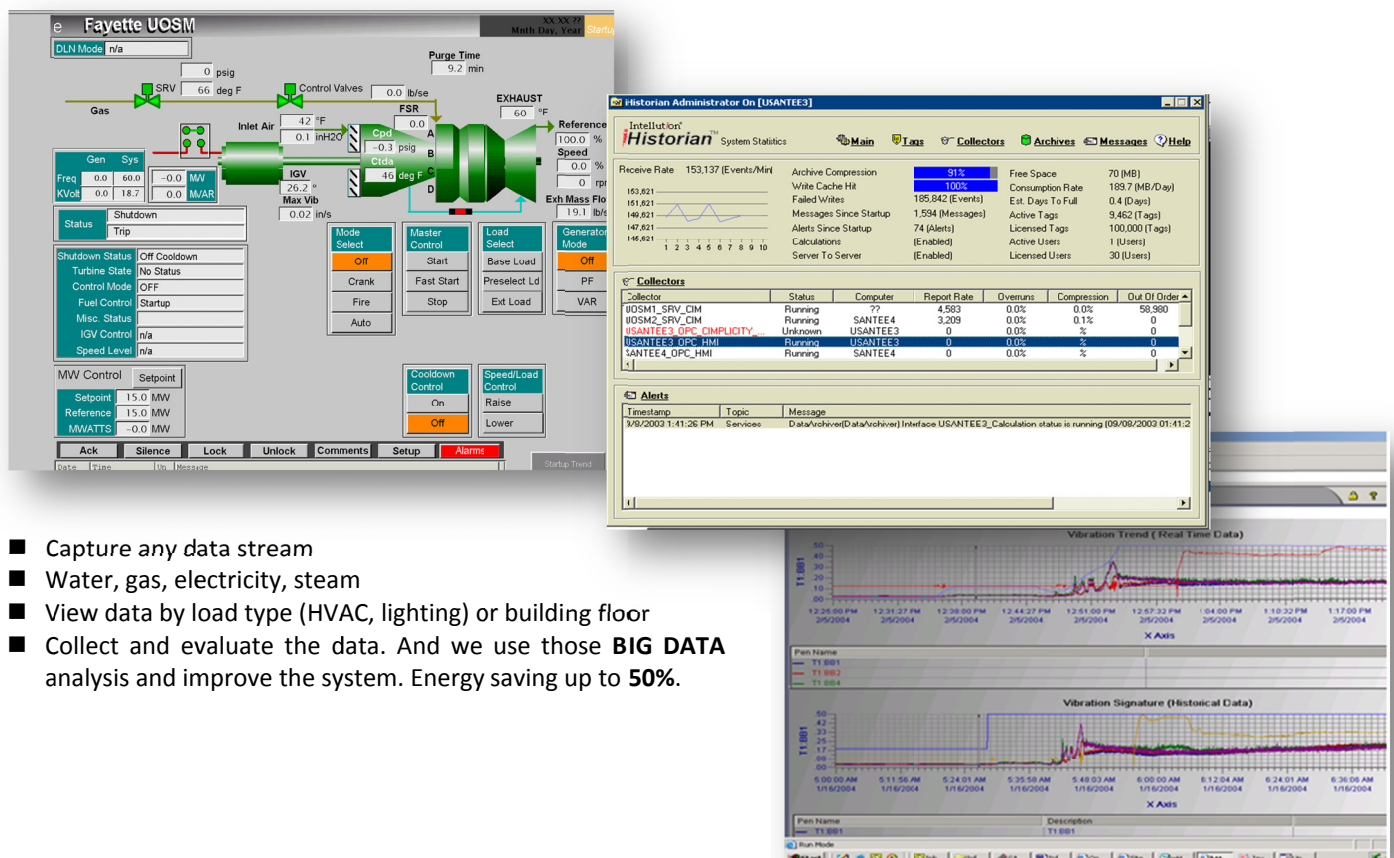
e Fayette UOSM

XX:XX ?
Mnth Day, Year Startup

DLN Mode n/a

0 psig
SRV 66 deg F
Control Valves 0.0 lb/se
Gas

Purge Time 9.2 min

Inlet Air 42 °F
0.1 inH2O
FSR 0.0
Cpd -0.3 psig
Ctda 46 deg F
EXHAUST 60 °F
A B C D

Reference 100.0 %
Speed 0.0 %
0 rpm
Exh Mass Flo 19.1 lb/s

| | Gen | Sys |
|---|---|---|
| Freq | 0.0 | 60.0 |
| KVolt | 0.0 | 18.7 |

-0.0 MW
0.0 M/AR

IGV 26.2 °
Max Vib 0.02 in/s

Status Shutdown
Trip

Mode Select: Off, Crank, Fire, Auto
Master Control: Start, Fast Start, Stop
Load Select: Base Load, Preselect Ld, Ext Load
Generator Mode: Off, PF, VAR

Shutdown Status Off Cooldown
Turbine State No Status
Control Mode OFF
Fuel Control Startup
Misc. Status
IGV Control n/a
Speed Level n/a

MW Control Setpoint
Setpoint 15.0 MW
Reference 15.0 MW
MWATTS -0.0 MW

Cooldown Control: On, Off
Speed/Load Control: Raise, Lower

Ack Silence Lock Unlock Comments Setup Alarms Startup Trend
Date Time Un Message

Historian Administrator On [USANTEE3]
Intellution iHistorian™ System Statistics
Main Tags Collectors Archives Messages Help

Receive Rate 153,137 (Events/Min)
153,621
151,621
149,621
147,621
145,621
1 2 3 4 5 6 7 8 9 10

Archive Compression 91%
Write Cache Hit 100%
Failed Writes 185,842 (Events)
Messages Since Startup 1,594 (Messages)
Alerts Since Startup 74 (Alerts)
Calculations (Enabled)
Server To Server (Enabled)

Free Space 70 (MB)
Consumption Rate 189.7 (MB/Day)
Est. Days To Full 0.4 (Days)
Active Tags 9,462 (Tags)
Licensed Tags 100,000 (Tags)
Active Users 1 (Users)
Licensed Users 30 (Users)

Collectors
| Collector | Status | Computer | Report Rate | Overruns | Compression | Out Of Order |
|---|---|---|---|---|---|---|
| UOSM1_SRV_CIM | Running | ?? | 4,583 | 0.0% | 0.0% | 58,980 |
| UOSM2_SRV_CIM | Running | SANTEE4 | 3,209 | 0.0% | 0.1% | 0 |
| USANTEE3_OPC_CIMPLICITY_... | Unknown | USANTEE3 | 0 | 0.0% | % | 0 |
| USANTEE3_OPC_HMI | Running | USANTEE3 | 0 | 0.0% | % | 0 |
| SANTEE4_OPC_HMI | Running | SANTEE4 | 0 | 0.0% | % | 0 |

Alerts
| Timestamp | Topic | Message |
|---|---|---|
| 3/9/2003 1:41:26 PM | Services | DataArchiver(DataArchiver) Interface USANTEE3_Calculation status is running (09/08/2003 01:41:2 |

- Capture any data stream
- Water, gas, electricity, steam
- View data by load type (HVAC, lighting) or building floor
- Collect and evaluate the data. And we use those **BIG DATA** analysis and improve the system. Energy saving up to **50%**.

Vibration Trend ( Real Time Data)
T1 BB1
50 40 30 20 10 00
12:25:00 PM 12:31:27 PM 12:38:00 PM 12:44:27 PM 12:51:00 PM 12:57:32 PM 1:04:00 PM 1:10:32 PM 1:17:00 PM
2/5/2004 2/5/2004 2/5/2004 2/5/2004 2/5/2004 2/5/2004 2/5/2004 2/5/2004 2/5/2004
X Axis
Pen Name
T1 BB1
T1 BB2
T1 BB4

Vibration Signature (Historical Data)
T1 BB1
50 42 33 25 17 08 00
5:00:00 AM 5:11:56 AM 5:24:01 AM 5:35:58 AM 5:48:03 AM 6:00:00 AM 6:12:04 AM 6:24:01 AM 6:36:06 AM
1/16/2004 1/16/2004 1/16/2004 1/16/2004 1/16/2004 1/16/2004 1/16/2004 1/16/2004 1/16/2004
X Axis
Pen Name Description
T1 BB1 T1 BB1
Run Mode